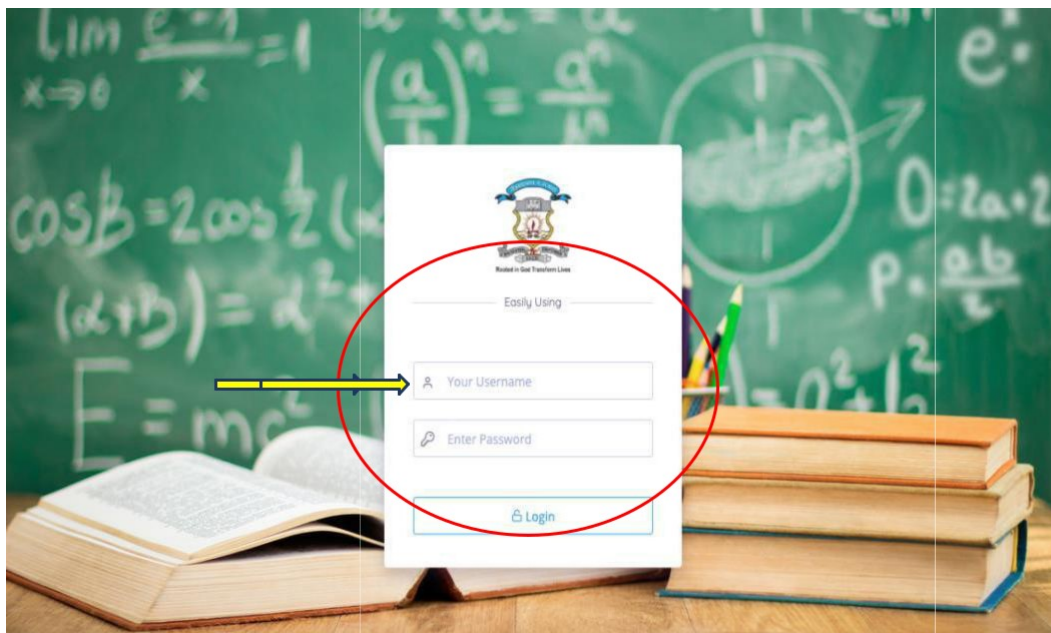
$\lim_{x \to 0} \frac{e^x - 1}{x} = 1$

$\left(\frac{a}{b}\right)^n = \frac{a^n}{b^n}$

$\cos\beta = 2\cos\frac{1}{2}($

$(\alpha+\beta) = \alpha^2$

$E = mc^2$

$e$

$0 = 2a + 2$

$P = \frac{ab}{2}$

$= 0^2 + 1^2$

Rooted in God Transform Lives

Easily Using

Your Username

Enter Password

Login